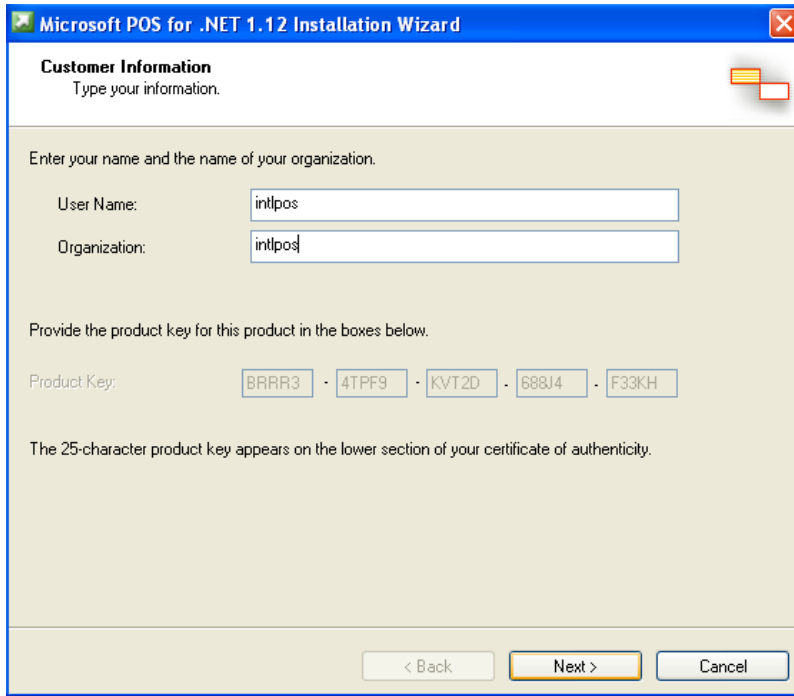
Microsoft POS for .NET 1.12 Installation Wizard

Customer Information
Type your information.

Enter your name and the name of your organization.

User Name: intlpos

Organization: intlpos

Provide the product key for this product in the boxes below.

Product Key: BRRR3 - 4TPF9 - KVT2D - 688J4 - F33KH

The 25-character product key appears on the lower section of your certificate of authenticity.

< Back | Next > | Cancel